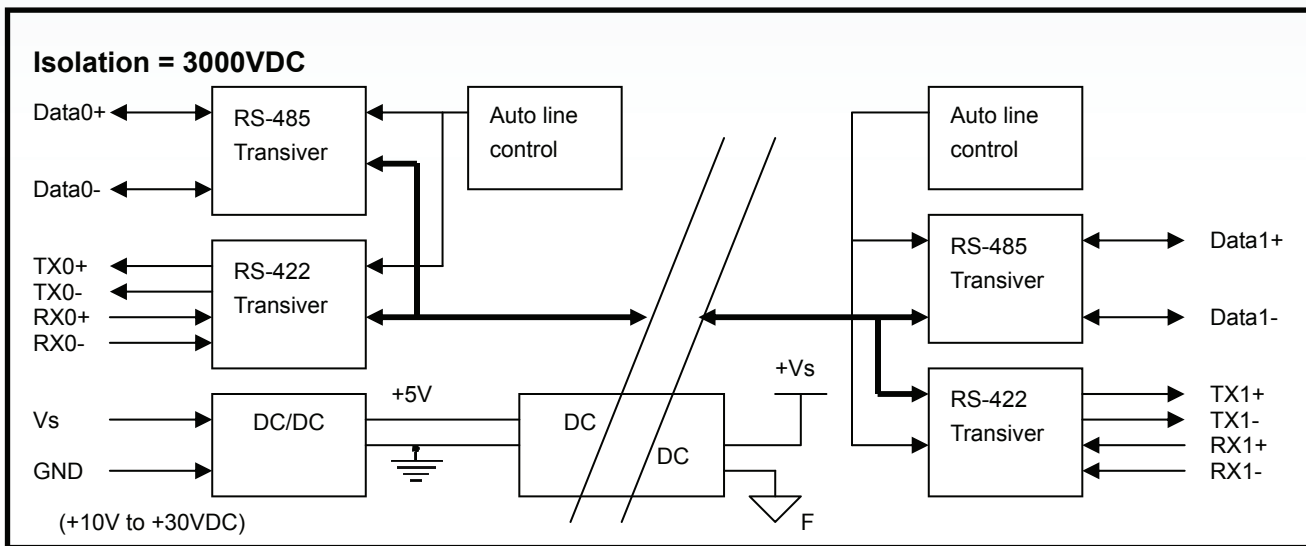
Isolation = 3000VDC

Data0+

RS-485 Transiver

Auto line control

Data0-

TX0+
TX0-
RX0+
RX0-

RS-422 Transiver

Vs

GND

(+10V to +30VDC)

DC/DC

+5V

DC

DC

+Vs

F

Auto line control

RS-485 Transiver

Data1+

Data1-

RS-422 Transiver

TX1+
TX1-
RX1+
RX1-